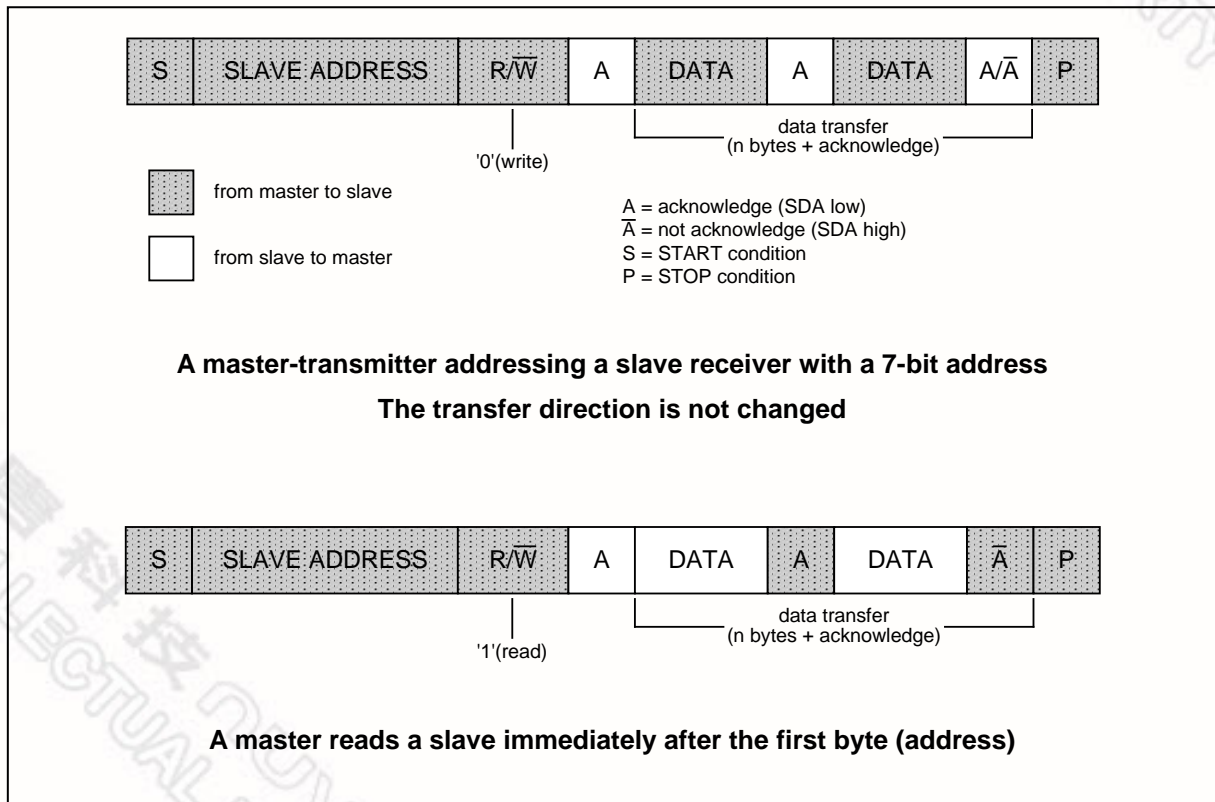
| S | SLAVE ADDRESS | $R/\overline{W}$ | A | DATA | A | DATA | $A/\overline{A}$ | P |
|---|---|---|---|---|---|---|---|---|

'0'(write)

data transfer (n bytes + acknowledge)

from master to slave

from slave to master

A = acknowledge (SDA low)
$\overline{A}$ = not acknowledge (SDA high)
S = START condition
P = STOP condition

**A master-transmitter addressing a slave receiver with a 7-bit address**

**The transfer direction is not changed**

| S | SLAVE ADDRESS | $R/\overline{W}$ | A | DATA | A | DATA | $\overline{A}$ | P |
|---|---|---|---|---|---|---|---|---|

'1'(read)

data transfer (n bytes + acknowledge)

**A master reads a slave immediately after the first byte (address)**